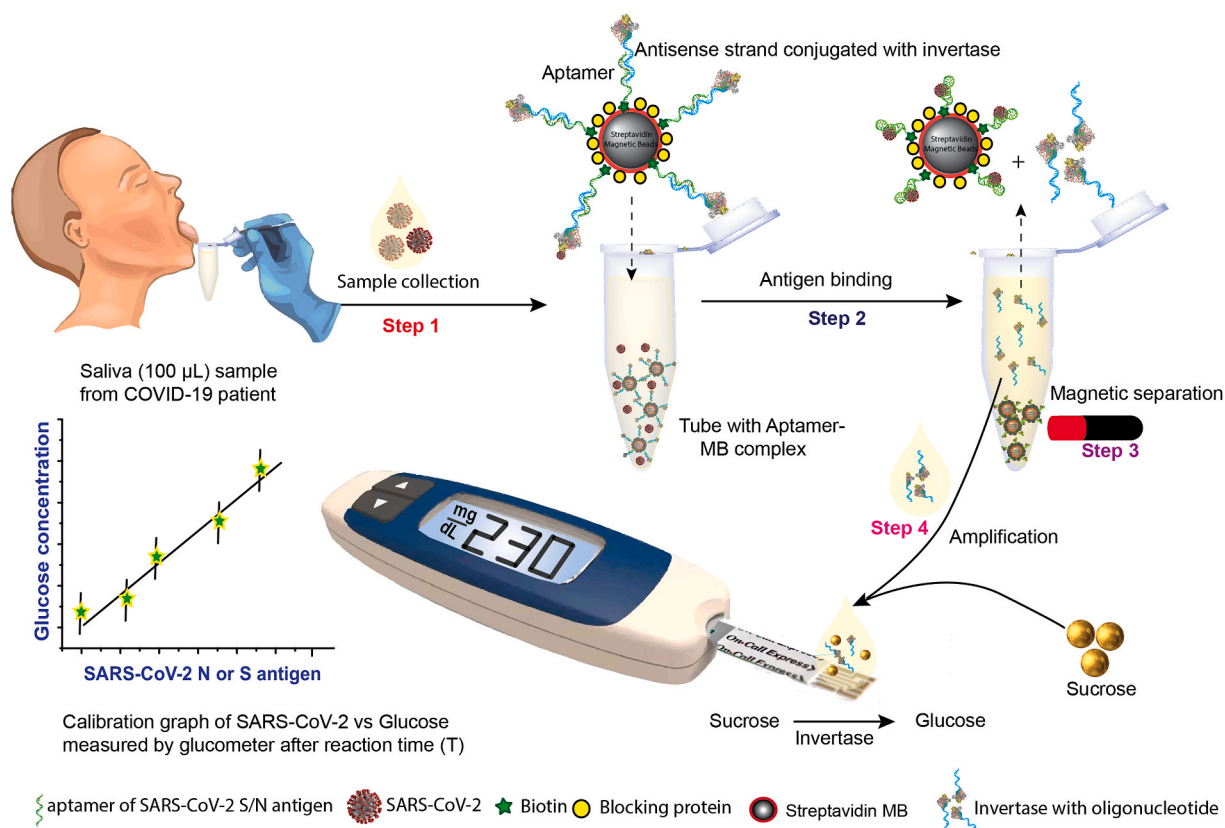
Antisense strand conjugated with invertase

Aptamer

Streptavidin Magnetic Beads

Streptavidin Magnetic Beads

+

Sample collection

Step 1

Antigen binding

Step 2

Saliva (100 µL) sample from COVID-19 patient

Magnetic separation

Step 3

Tube with Aptamer-MB complex

Glucose concentration

SARS-CoV-2 N or S antigen

mg
dL 230

Step 4

Amplification

On-Call Express

On-Call Express

Sucrose

Calibration graph of SARS-CoV-2 vs Glucose measured by glucometer after reaction time (T)

Sucrose $\xrightarrow{\text{Invertase}}$ Glucose

aptamer of SARS-CoV-2 S/N antigen SARS-CoV-2 Biotin Blocking protein Streptavidin MB Invertase with oligonucleotide